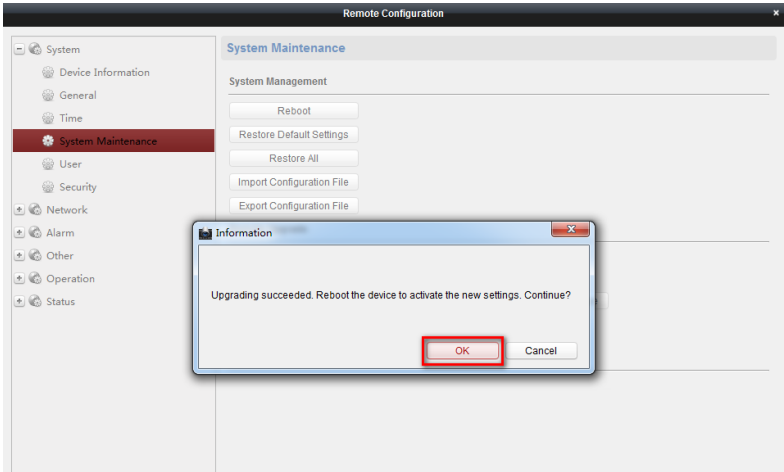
Remote Configuration

System
Device Information
General
Time
System Maintenance
User
Security
Network
Alarm
Other
Operation
Status

System Maintenance

System Management

Reboot
Restore Default Settings
Restore All
Import Configuration File
Export Configuration File

Information

Upgrading succeeded. Reboot the device to activate the new settings. Continue?

OK
Cancel